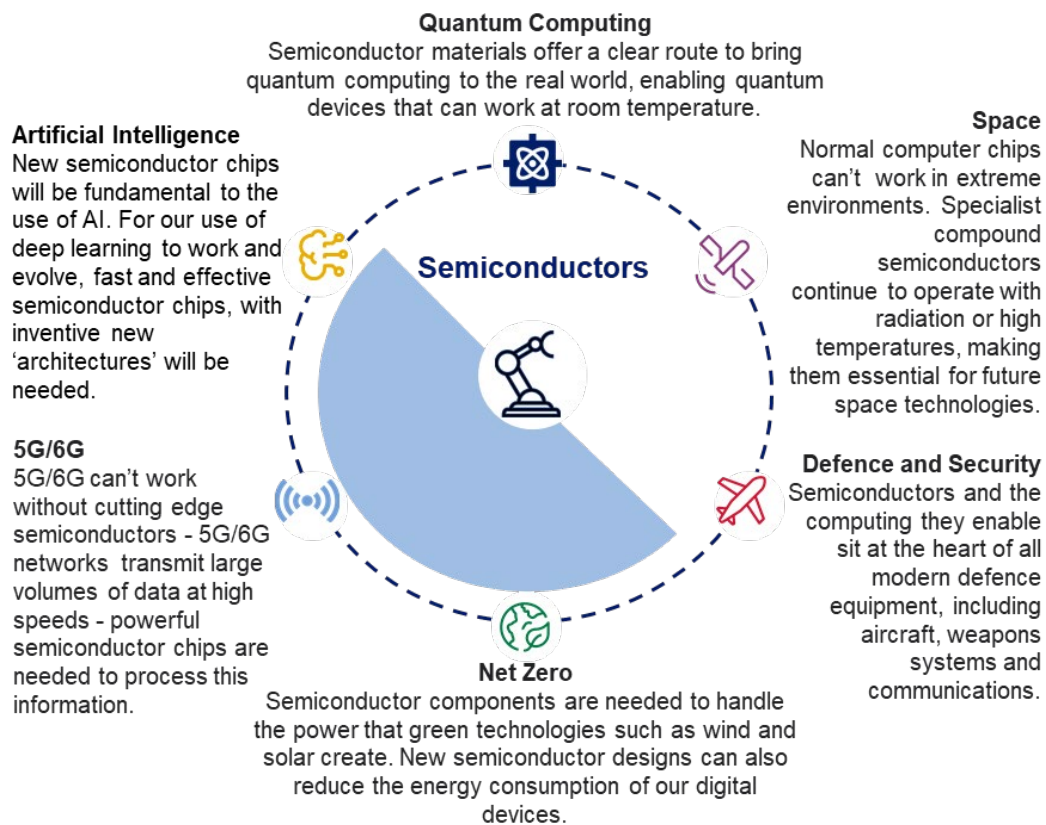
Quantum Computing
Semiconductor materials offer a clear route to bring quantum computing to the real world, enabling quantum devices that can work at room temperature.

Artificial Intelligence
New semiconductor chips will be fundamental to the use of AI. For our use of deep learning to work and evolve, fast and effective semiconductor chips, with inventive new 'architectures' will be needed.

Space
Normal computer chips can't work in extreme environments. Specialist compound semiconductors continue to operate with radiation or high temperatures, making them essential for future space technologies.

Semiconductors

5G/6G
5G/6G can't work without cutting edge semiconductors - 5G/6G networks transmit large volumes of data at high speeds - powerful semiconductor chips are needed to process this information.

Defence and Security
Semiconductors and the computing they enable sit at the heart of all modern defence equipment, including aircraft, weapons systems and communications.

Net Zero
Semiconductor components are needed to handle the power that green technologies such as wind and solar create. New semiconductor designs can also reduce the energy consumption of our digital devices.